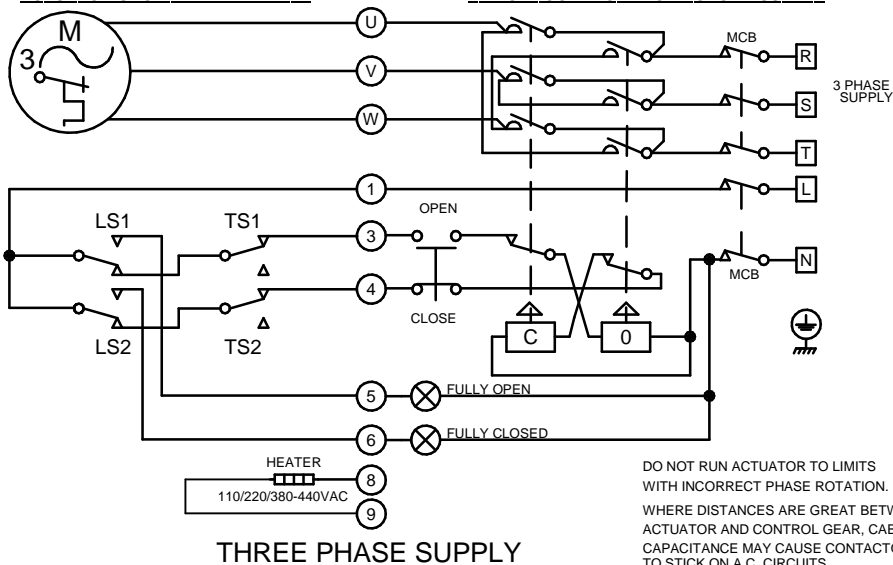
M
3
U
V
W
MCB
R
S
T
L
N
MCB
3 PHASE SUPPLY
1
LS1
TS1
OPEN
3
4
CLOSE
LS2
TS2
C
0
5
FULLY OPEN
6
FULLY CLOSED
HEATER
8
110/220/380-440VAC
9
THREE PHASE SUPPLY

DO NOT RUN ACTUATOR TO LIMITS WITH INCORRECT PHASE ROTATION.

WHERE DISTANCES ARE GREAT BETW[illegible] ACTUATOR AND CONTROL GEAR, CAB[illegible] CAPACITANCE MAY CAUSE CONTACTO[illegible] TO STICK ON A.C. CIRCUITS.